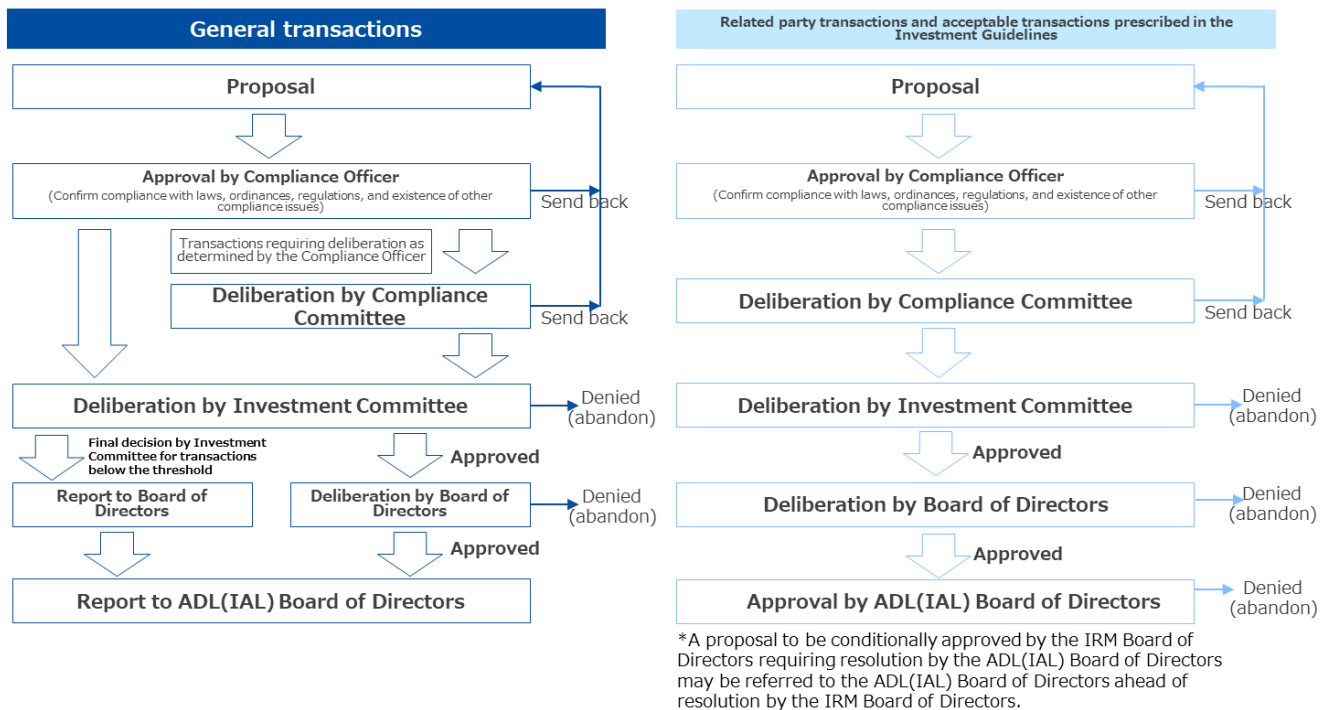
General transactions

Proposal

Approval by Compliance Officer
(Confirm compliance with laws, ordinances, regulations, and existence of other compliance issues)

Send back

Transactions requiring deliberation as determined by the Compliance Officer

Deliberation by Compliance Committee

Send back

Deliberation by Investment Committee

Denied (abandon)

Final decision by Investment Committee for transactions below the threshold

Approved

Report to Board of Directors

Deliberation by Board of Directors

Denied (abandon)

Approved

Report to ADL(IAL) Board of Directors

Related party transactions and acceptable transactions prescribed in the Investment Guidelines

Proposal

Approval by Compliance Officer
(Confirm compliance with laws, ordinances, regulations, and existence of other compliance issues)

Send back

Deliberation by Compliance Committee

Send back

Deliberation by Investment Committee

Denied (abandon)

Approved

Deliberation by Board of Directors

Denied (abandon)

Approved

Approval by ADL(IAL) Board of Directors

Denied (abandon)

*A proposal to be conditionally approved by the IRM Board of Directors requiring resolution by the ADL(IAL) Board of Directors may be referred to the ADL(IAL) Board of Directors ahead of resolution by the IRM Board of Directors.